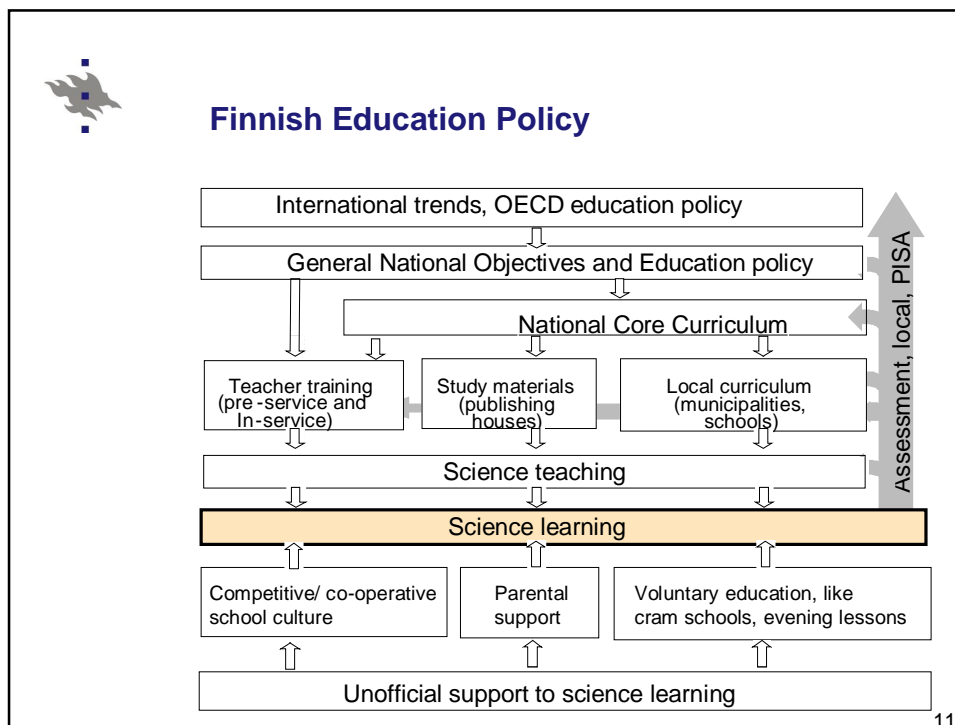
Finnish Education Policy

International trends, OECD education policy

General National Objectives and Education policy

National Core Curriculum

Teacher training (pre -service and In-service)

Study materials (publishing houses)

Local curriculum (municipalities, schools)

Science teaching

Science learning

Competitive/ co-operative school culture

Parental support

Voluntary education, like cram schools, evening lessons

Unofficial support to science learning

Assessment, local, PISA

11